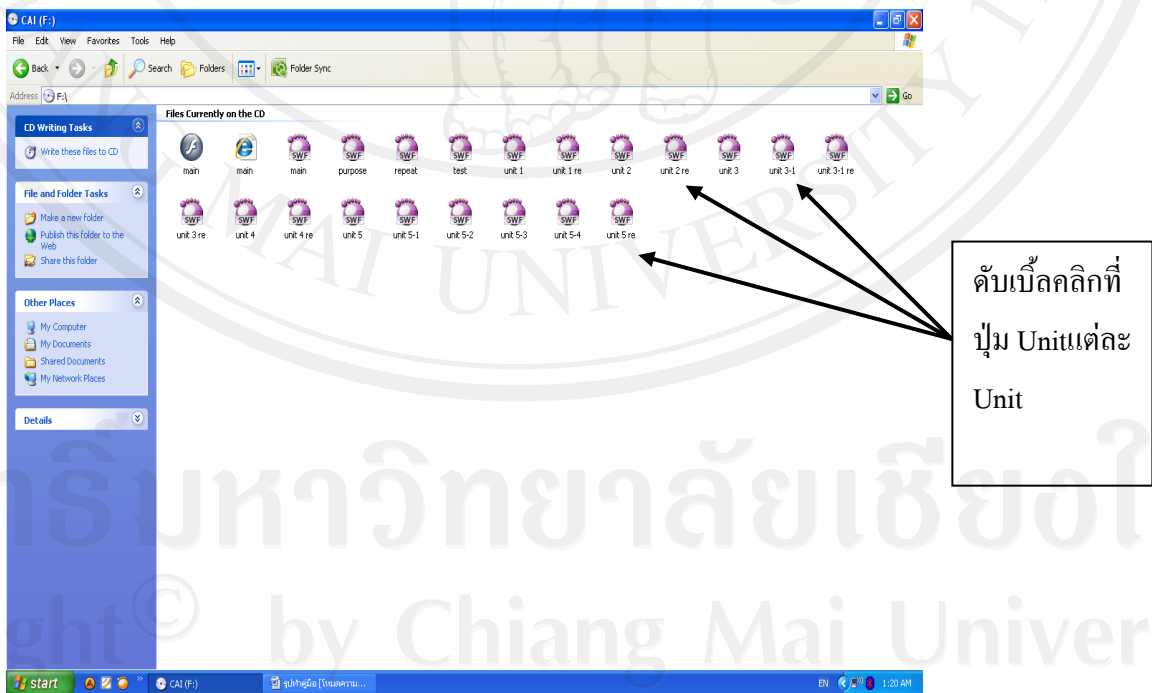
CAI (F:)

File Edit View Favorites Tools Help

Back Search Folders Folder Sync

Address F:\ Go

CD Writing Tasks

Write these files to CD

File and Folder Tasks

Make a new folder

Publish this folder to the Web

Share this folder

Other Places

My Computer

My Documents

Shared Documents

My Network Places

Details

Files Currently on the CD

main main main purpose repeat test unit 1 unit 1 re unit 2 unit 2 re unit 3 unit 3-1 unit 3-1 re

unit 3 re unit 4 unit 4 re unit 5 unit 5-1 unit 5-2 unit 5-3 unit 5-4 unit 5 re

ดับเบิ้ลคลิกที่ปุ่ม Unitแต่ละ Unit

มหาวิทยาลัยเชียงใ

ght© by Chiang Mai Univer

start CAI (F:) รูปทำคู่มือ [โหมดความ... EN 1:20 AM